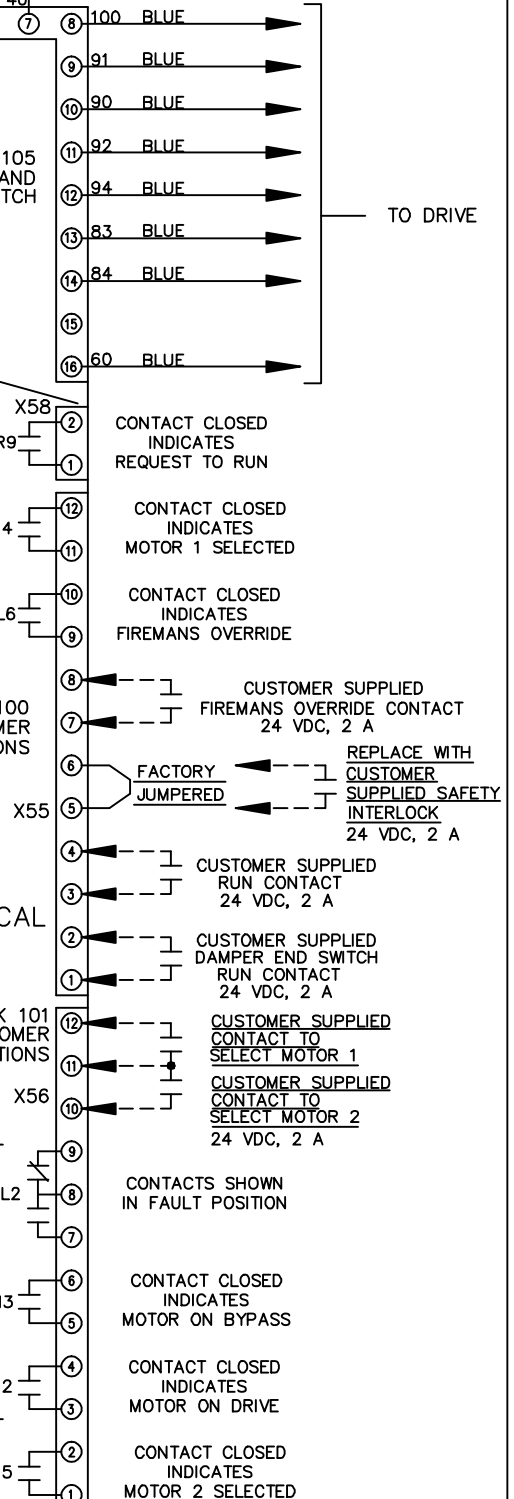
46
7
8 100 BLUE
9 91 BLUE
10 90 BLUE
11 92 BLUE
12 94 BLUE
13 83 BLUE
14 84 BLUE
15
16 60 BLUE

105
AND
TCH

TO DRIVE

X58
R9
2
1
CONTACT CLOSED INDICATES REQUEST TO RUN

4
12
11
CONTACT CLOSED INDICATES MOTOR 1 SELECTED

L6
10
9
CONTACT CLOSED INDICATES FIREMANS OVERRIDE

100
MER
ONS

8
7
CUSTOMER SUPPLIED FIREMANS OVERRIDE CONTACT 24 VDC, 2 A

X55
6
5
FACTORY
JUMPERED
REPLACE WITH
CUSTOMER
SUPPLIED SAFETY
INTERLOCK
24 VDC, 2 A

4
3
CUSTOMER SUPPLIED RUN CONTACT 24 VDC, 2 A

CAL

2
1
CUSTOMER SUPPLIED DAMPER END SWITCH RUN CONTACT 24 VDC, 2 A

K 101
OMER
TIONS

X56
12
11
10
CUSTOMER SUPPLIED
CONTACT TO
SELECT MOTOR 1
CUSTOMER SUPPLIED
CONTACT TO
SELECT MOTOR 2
24 VDC, 2 A

L2
9
8
7
CONTACTS SHOWN IN FAULT POSITION

13
6
5
CONTACT CLOSED INDICATES MOTOR ON BYPASS

2
4
3
CONTACT CLOSED INDICATES MOTOR ON DRIVE

5
2
1
CONTACT CLOSED INDICATES MOTOR 2 SELECTED